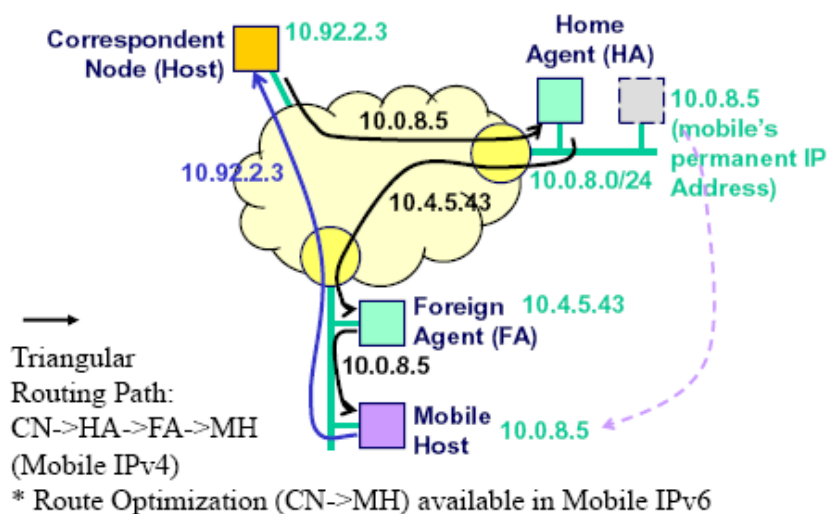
Correspondent Node (Host)

10.92.2.3

Home Agent (HA)

10.0.8.5 (mobile's permanent IP Address)

10.0.8.5

10.92.2.3

10.0.8.0/24

10.4.5.43

Foreign Agent (FA)

10.4.5.43

10.0.8.5

Mobile Host

10.0.8.5

Triangular Routing Path: CN->HA->FA->MH (Mobile IPv4)

* Route Optimization (CN->MH) available in Mobile IPv6